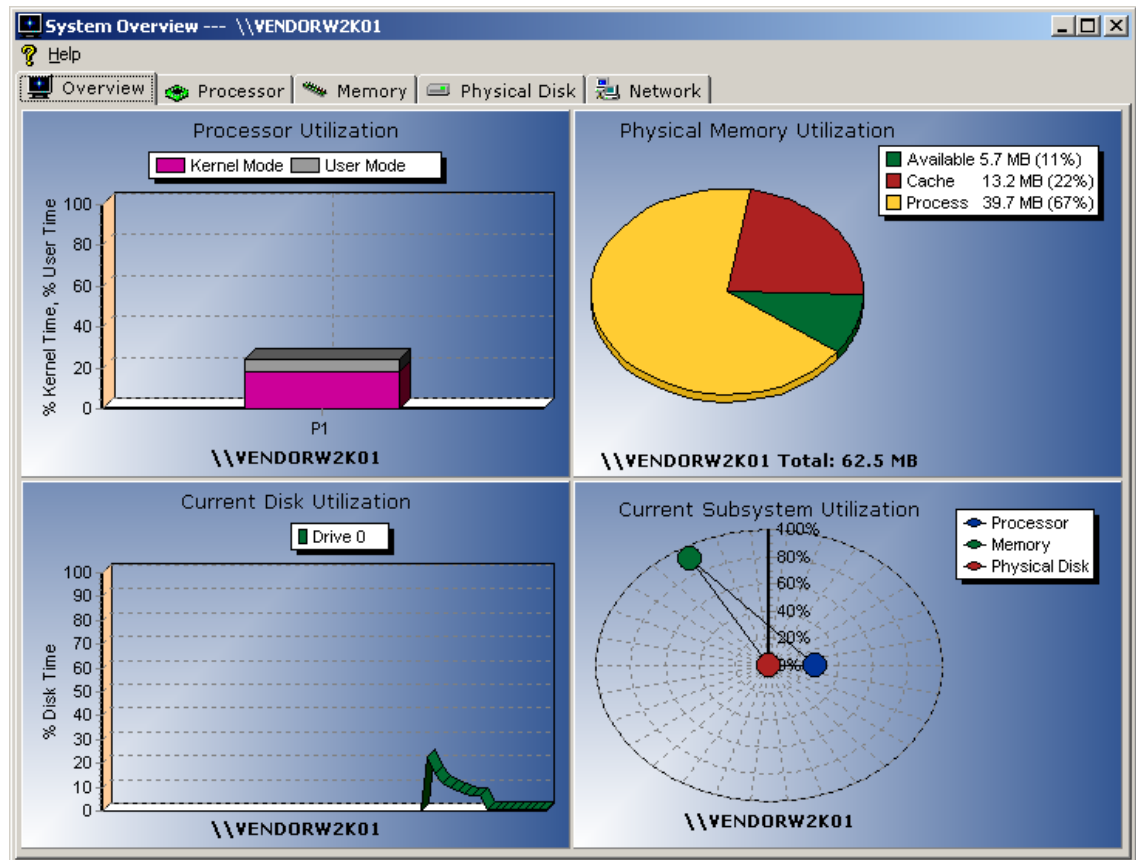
System Overview --- \\VENDORW2K01

Help

Overview | Processor | Memory | Physical Disk | Network

Processor Utilization

Kernel Mode | User Mode

% Kernel Time, % User Time

100
80
60
40
20
0

P1

\\VENDORW2K01

Physical Memory Utilization

Available 5.7 MB (11%)
Cache 13.2 MB (22%)
Process 39.7 MB (67%)

\\VENDORW2K01 Total: 62.5 MB

Current Disk Utilization

Drive 0

% Disk Time

100
90
80
70
60
50
40
30
20
10
0

\\VENDORW2K01

Current Subsystem Utilization

Processor
Memory
Physical Disk

100%
80%
60%
40%
20%
0%

\\VENDORW2K01